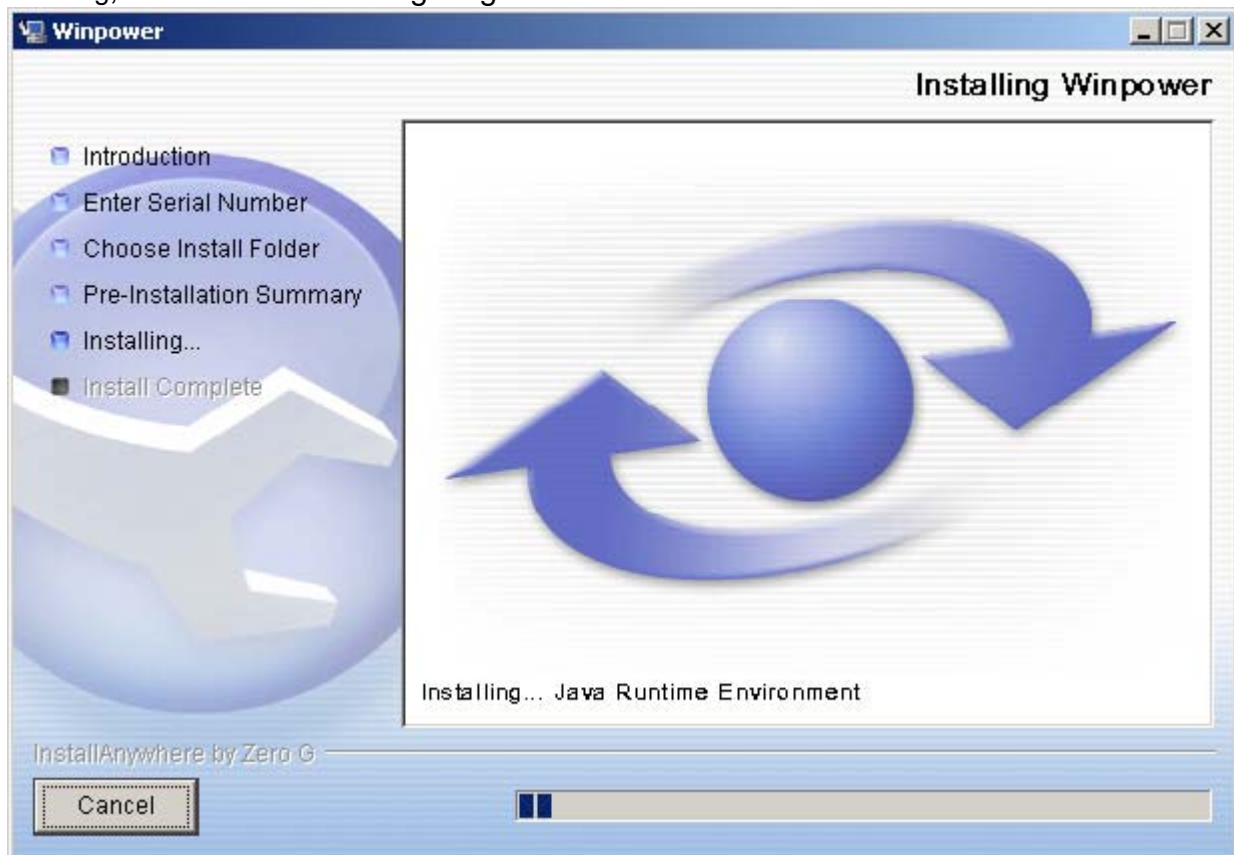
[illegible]

Winpower

Installing Winpower

Introduction
Enter Serial Number
Choose Install Folder
Pre-Installation Summary
Installing...
Install Complete

Installing... Java Runtime Environment

InstallAnywhere by Zero G

Cancel